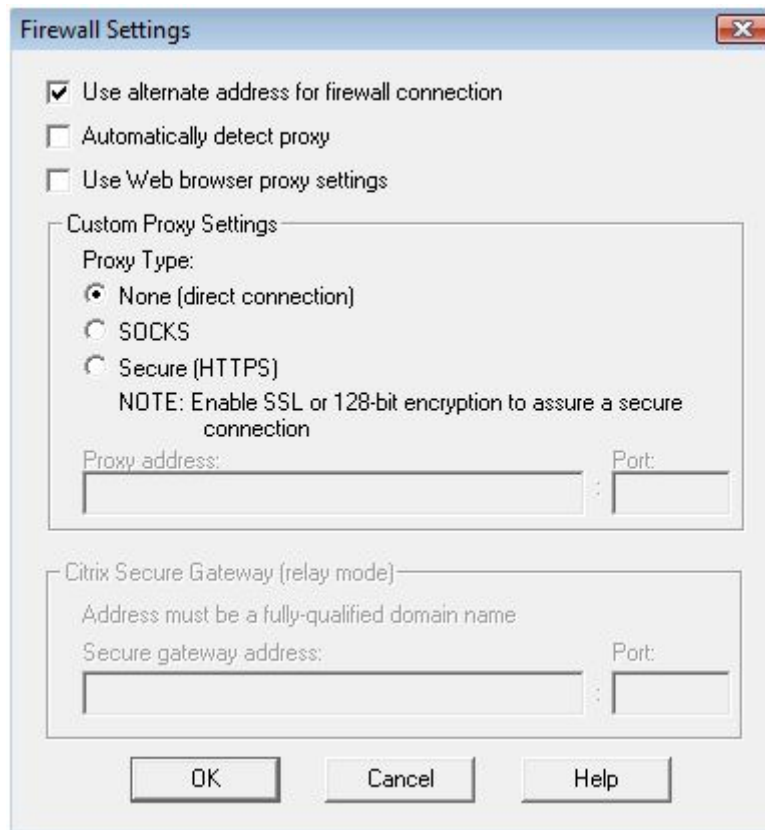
Firewall Settings

Use alternate address for firewall connection

Automatically detect proxy

Use Web browser proxy settings

Custom Proxy Settings

Proxy Type:

None (direct connection)

SOCKS

Secure (HTTPS)

NOTE: Enable SSL or 128-bit encryption to assure a secure connection

Proxy address:

Port:

:

Citrix Secure Gateway (relay mode)

Address must be a fully-qualified domain name

Secure gateway address:

Port:

:

OK

Cancel

Help